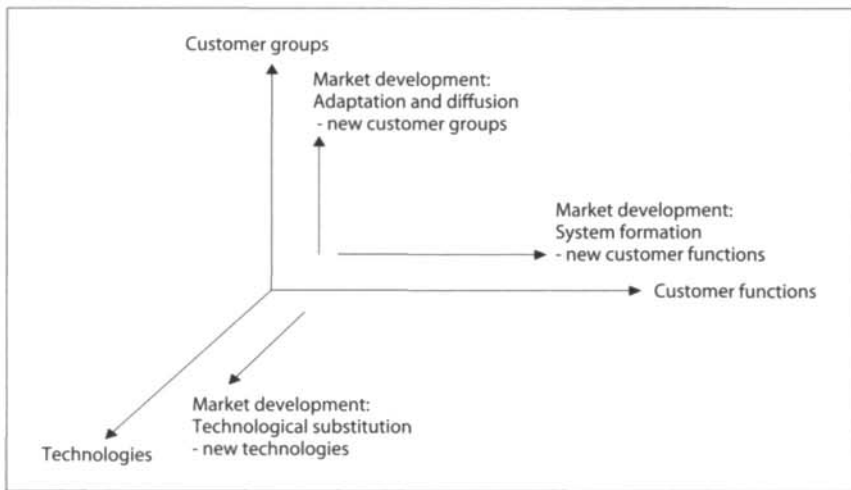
Customer groups

Market development:
Adaptation and diffusion
- new customer groups

Market development:
System formation
- new customer functions

Customer functions

Market development:
Technological substitution
- new technologies

Technologies